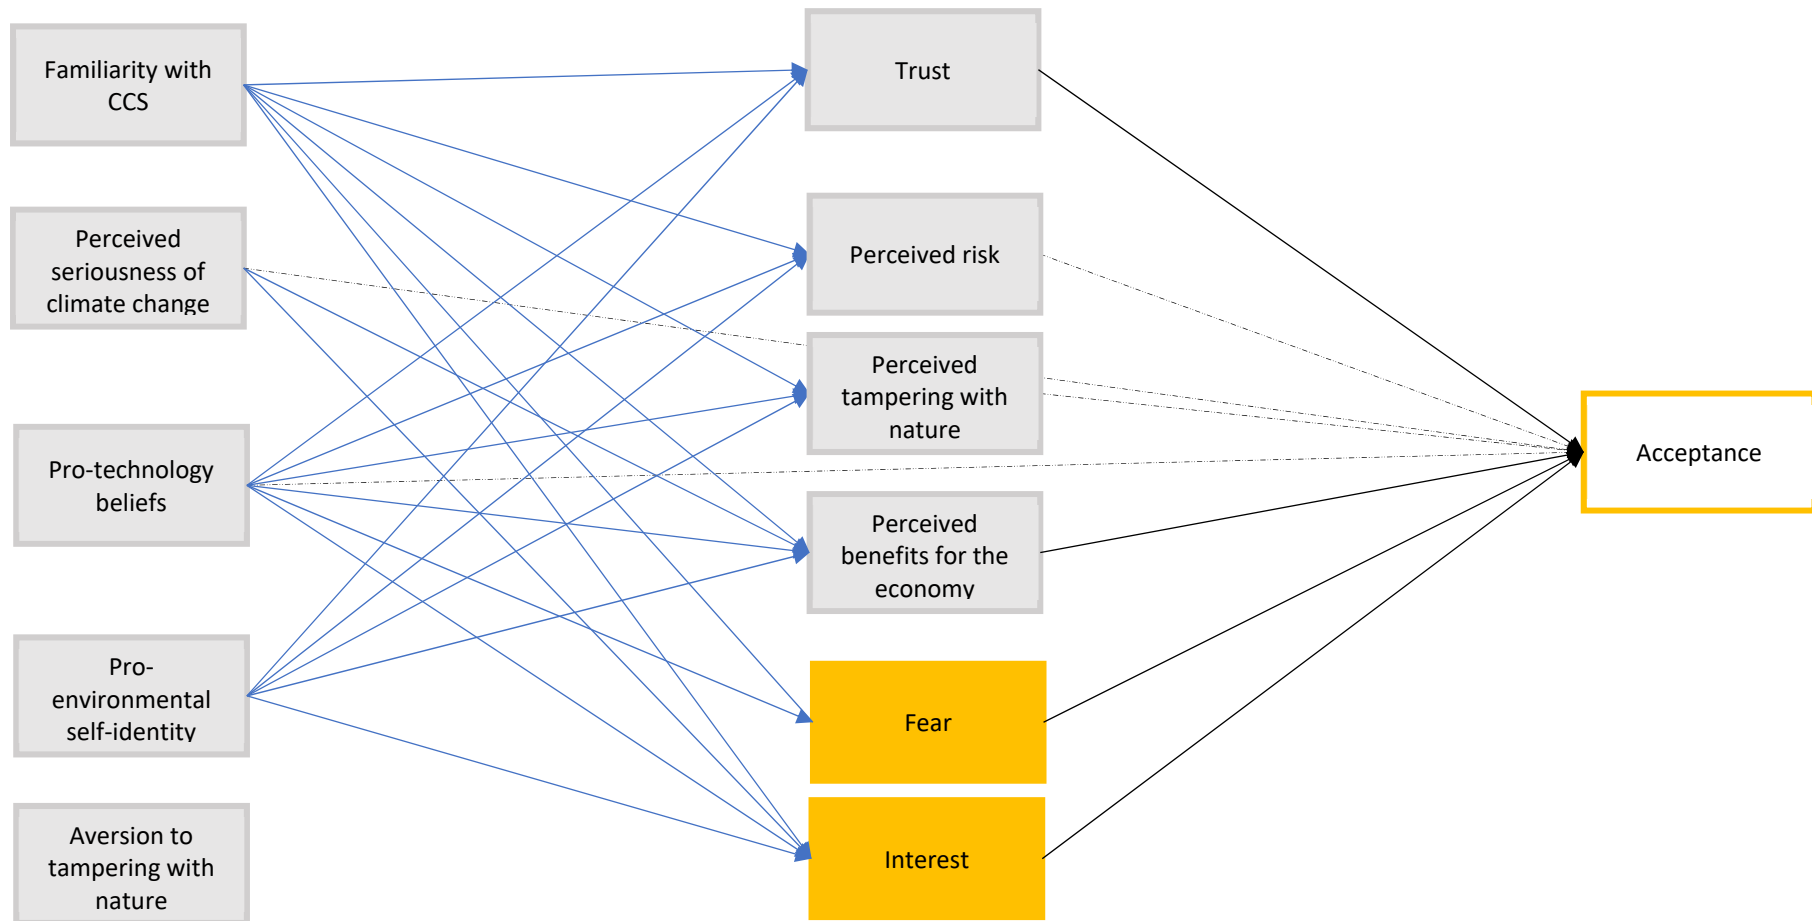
Familiarity with CCS

Perceived seriousness of climate change

Pro-technology beliefs

Pro-environmental self-identity

Aversion to tampering with nature

Trust

Perceived risk

Perceived tampering with nature

Perceived benefits for the economy

Fear

Interest

Acceptance